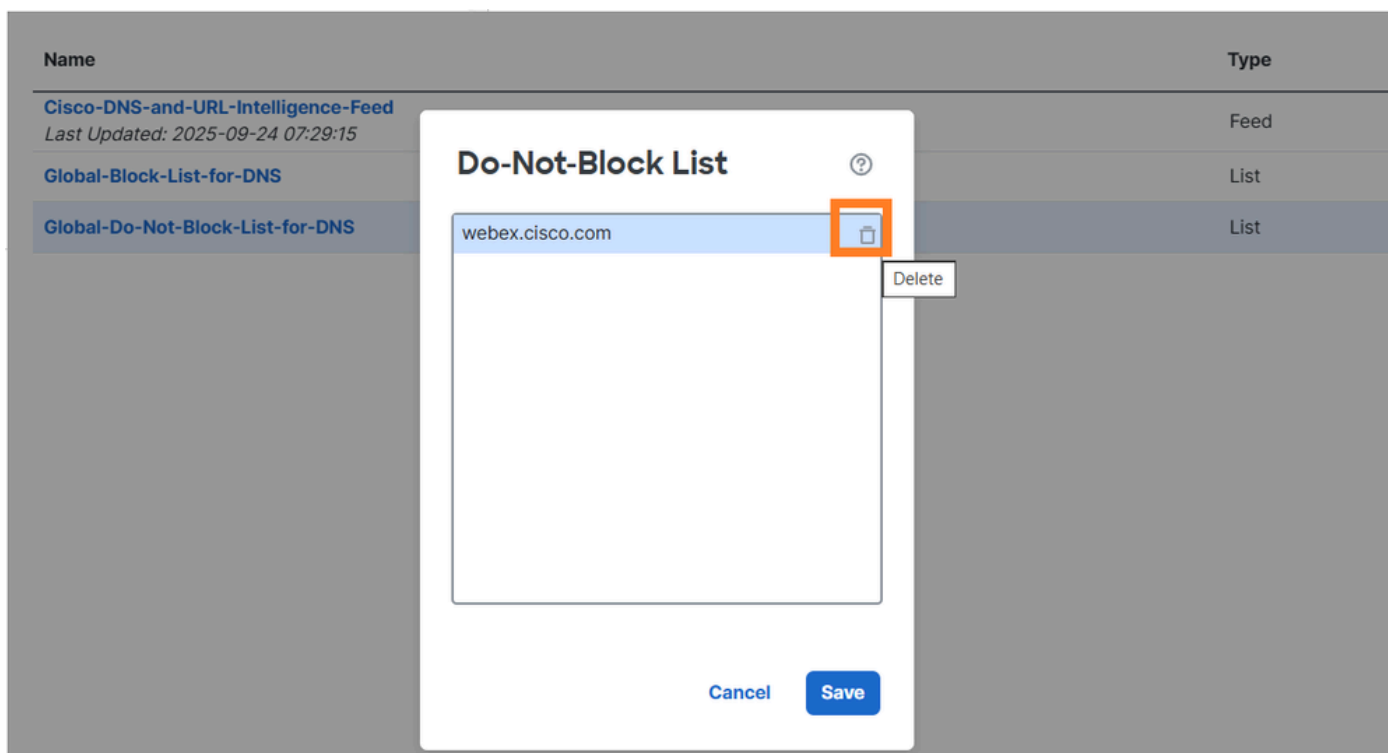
| Name | Type |
|---|---|
| Cisco-DNS-and-URL-Intelligence-Feed<br>Last Updated: 2025-09-24 07:29:15 | Feed |
| Global-Block-List-for-DNS | List |
| Global-Do-Not-Block-List-for-DNS | List |

Do-Not-Block List

webex.cisco.com

Delete

Cancel

Save